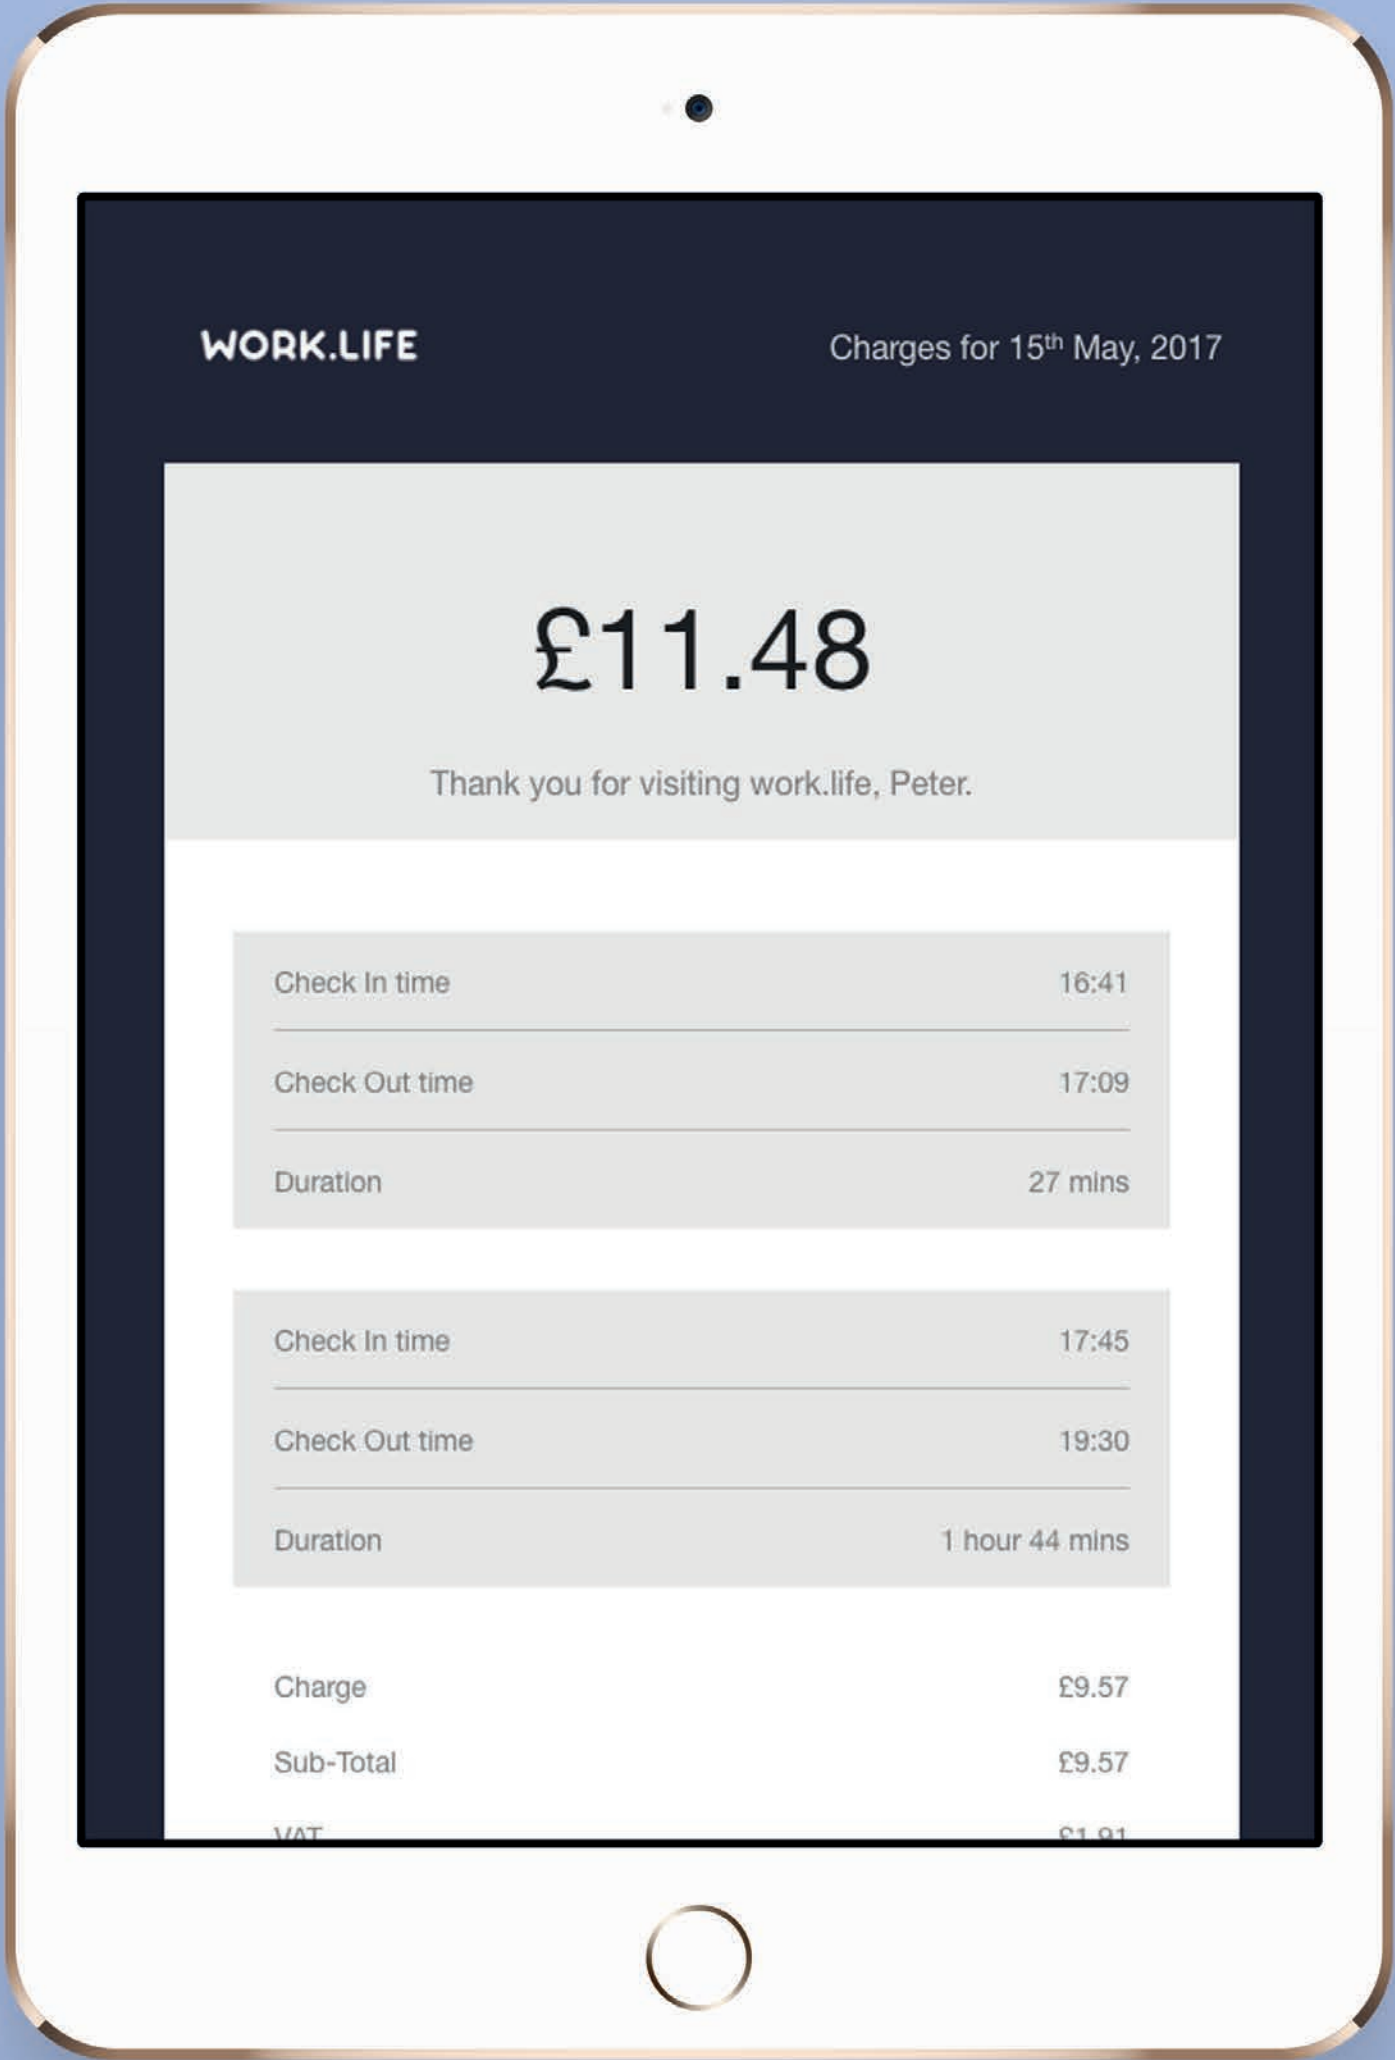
WORK.LIFE

Charges for 15$^{th}$ May, 2017

£11.48

Thank you for visiting work.life, Peter.

| | |
|---|---|
| Check In time | 16:41 |
| Check Out time | 17:09 |
| Duration | 27 mins |

| | |
|---|---|
| Check In time | 17:45 |
| Check Out time | 19:30 |
| Duration | 1 hour 44 mins |

| | |
|---|---|
| Charge | £9.57 |
| Sub-Total | £9.57 |
| VAT | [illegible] |